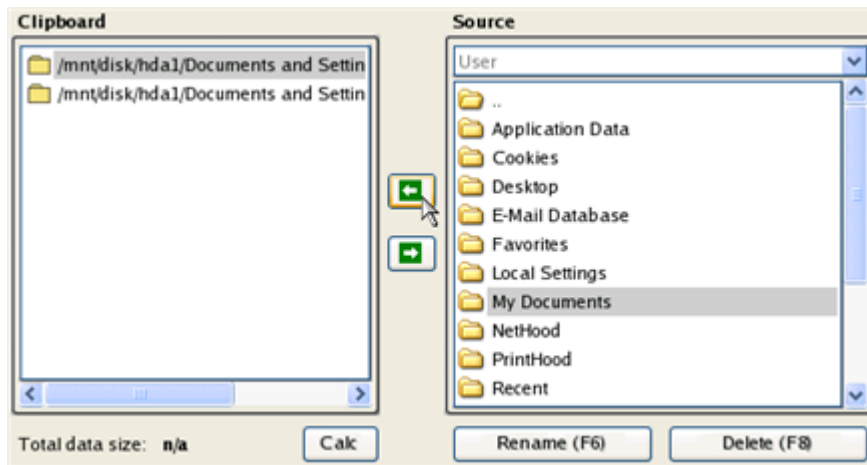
Clipboard

/mnt/disk/hda1/Documents and Settin
/mnt/disk/hda1/Documents and Settin

Total data size: n/a

Calc

Source

User

..
Application Data
Cookies
Desktop
E-Mail Database
Favorites
Local Settings
My Documents
NetHood
PrintHood
Recent

Rename (F6)

Delete (F8)